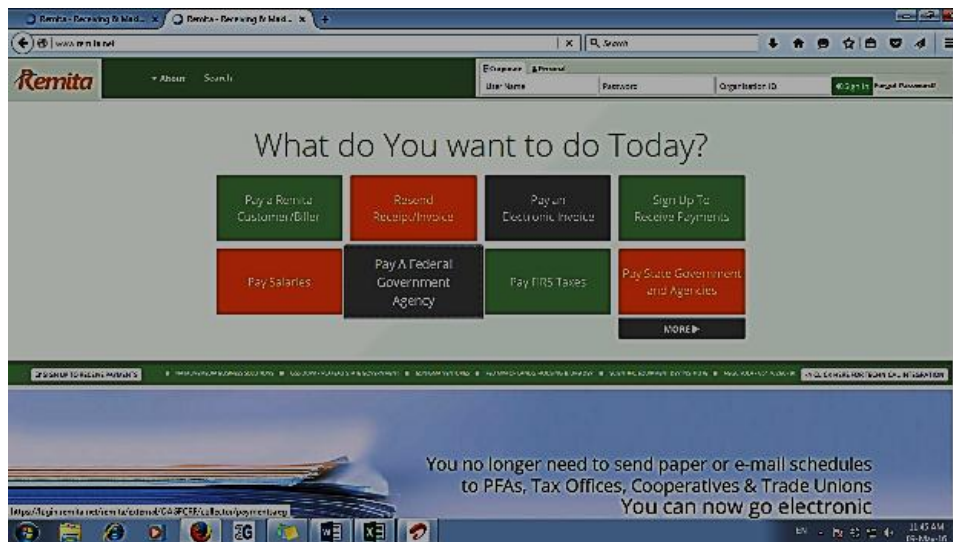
Remita - Receiving & Mak... ×
Remita - Receiving & Mak... ×
www.remita.net
Search
Remita
About
Search
Corporate
Personal
User Name
Password
Organisation ID
Sign In
Forgot Password?

What do You want to do Today?

Pay a Remita Customer/Biller
Resend Receipt/Invoice
Pay an Electronic Invoice
Sign Up To Receive Payments
Pay Salaries
Pay A Federal Government Agency
Pay FIRS Taxes
Pay State Government and Agencies
MORE ▶

SIGN UP TO RECEIVE PAYMENTS
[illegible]
CLICK HERE FOR THIRD PARTY INTEGRATION

You no longer need to send paper or e-mail schedules to PFAs, Tax Offices, Cooperatives & Trade Unions
You can now go electronic

https://login.remita.net/remita/external/OAGFCRF/collector/payment.reg
EN
11:45 AM
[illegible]